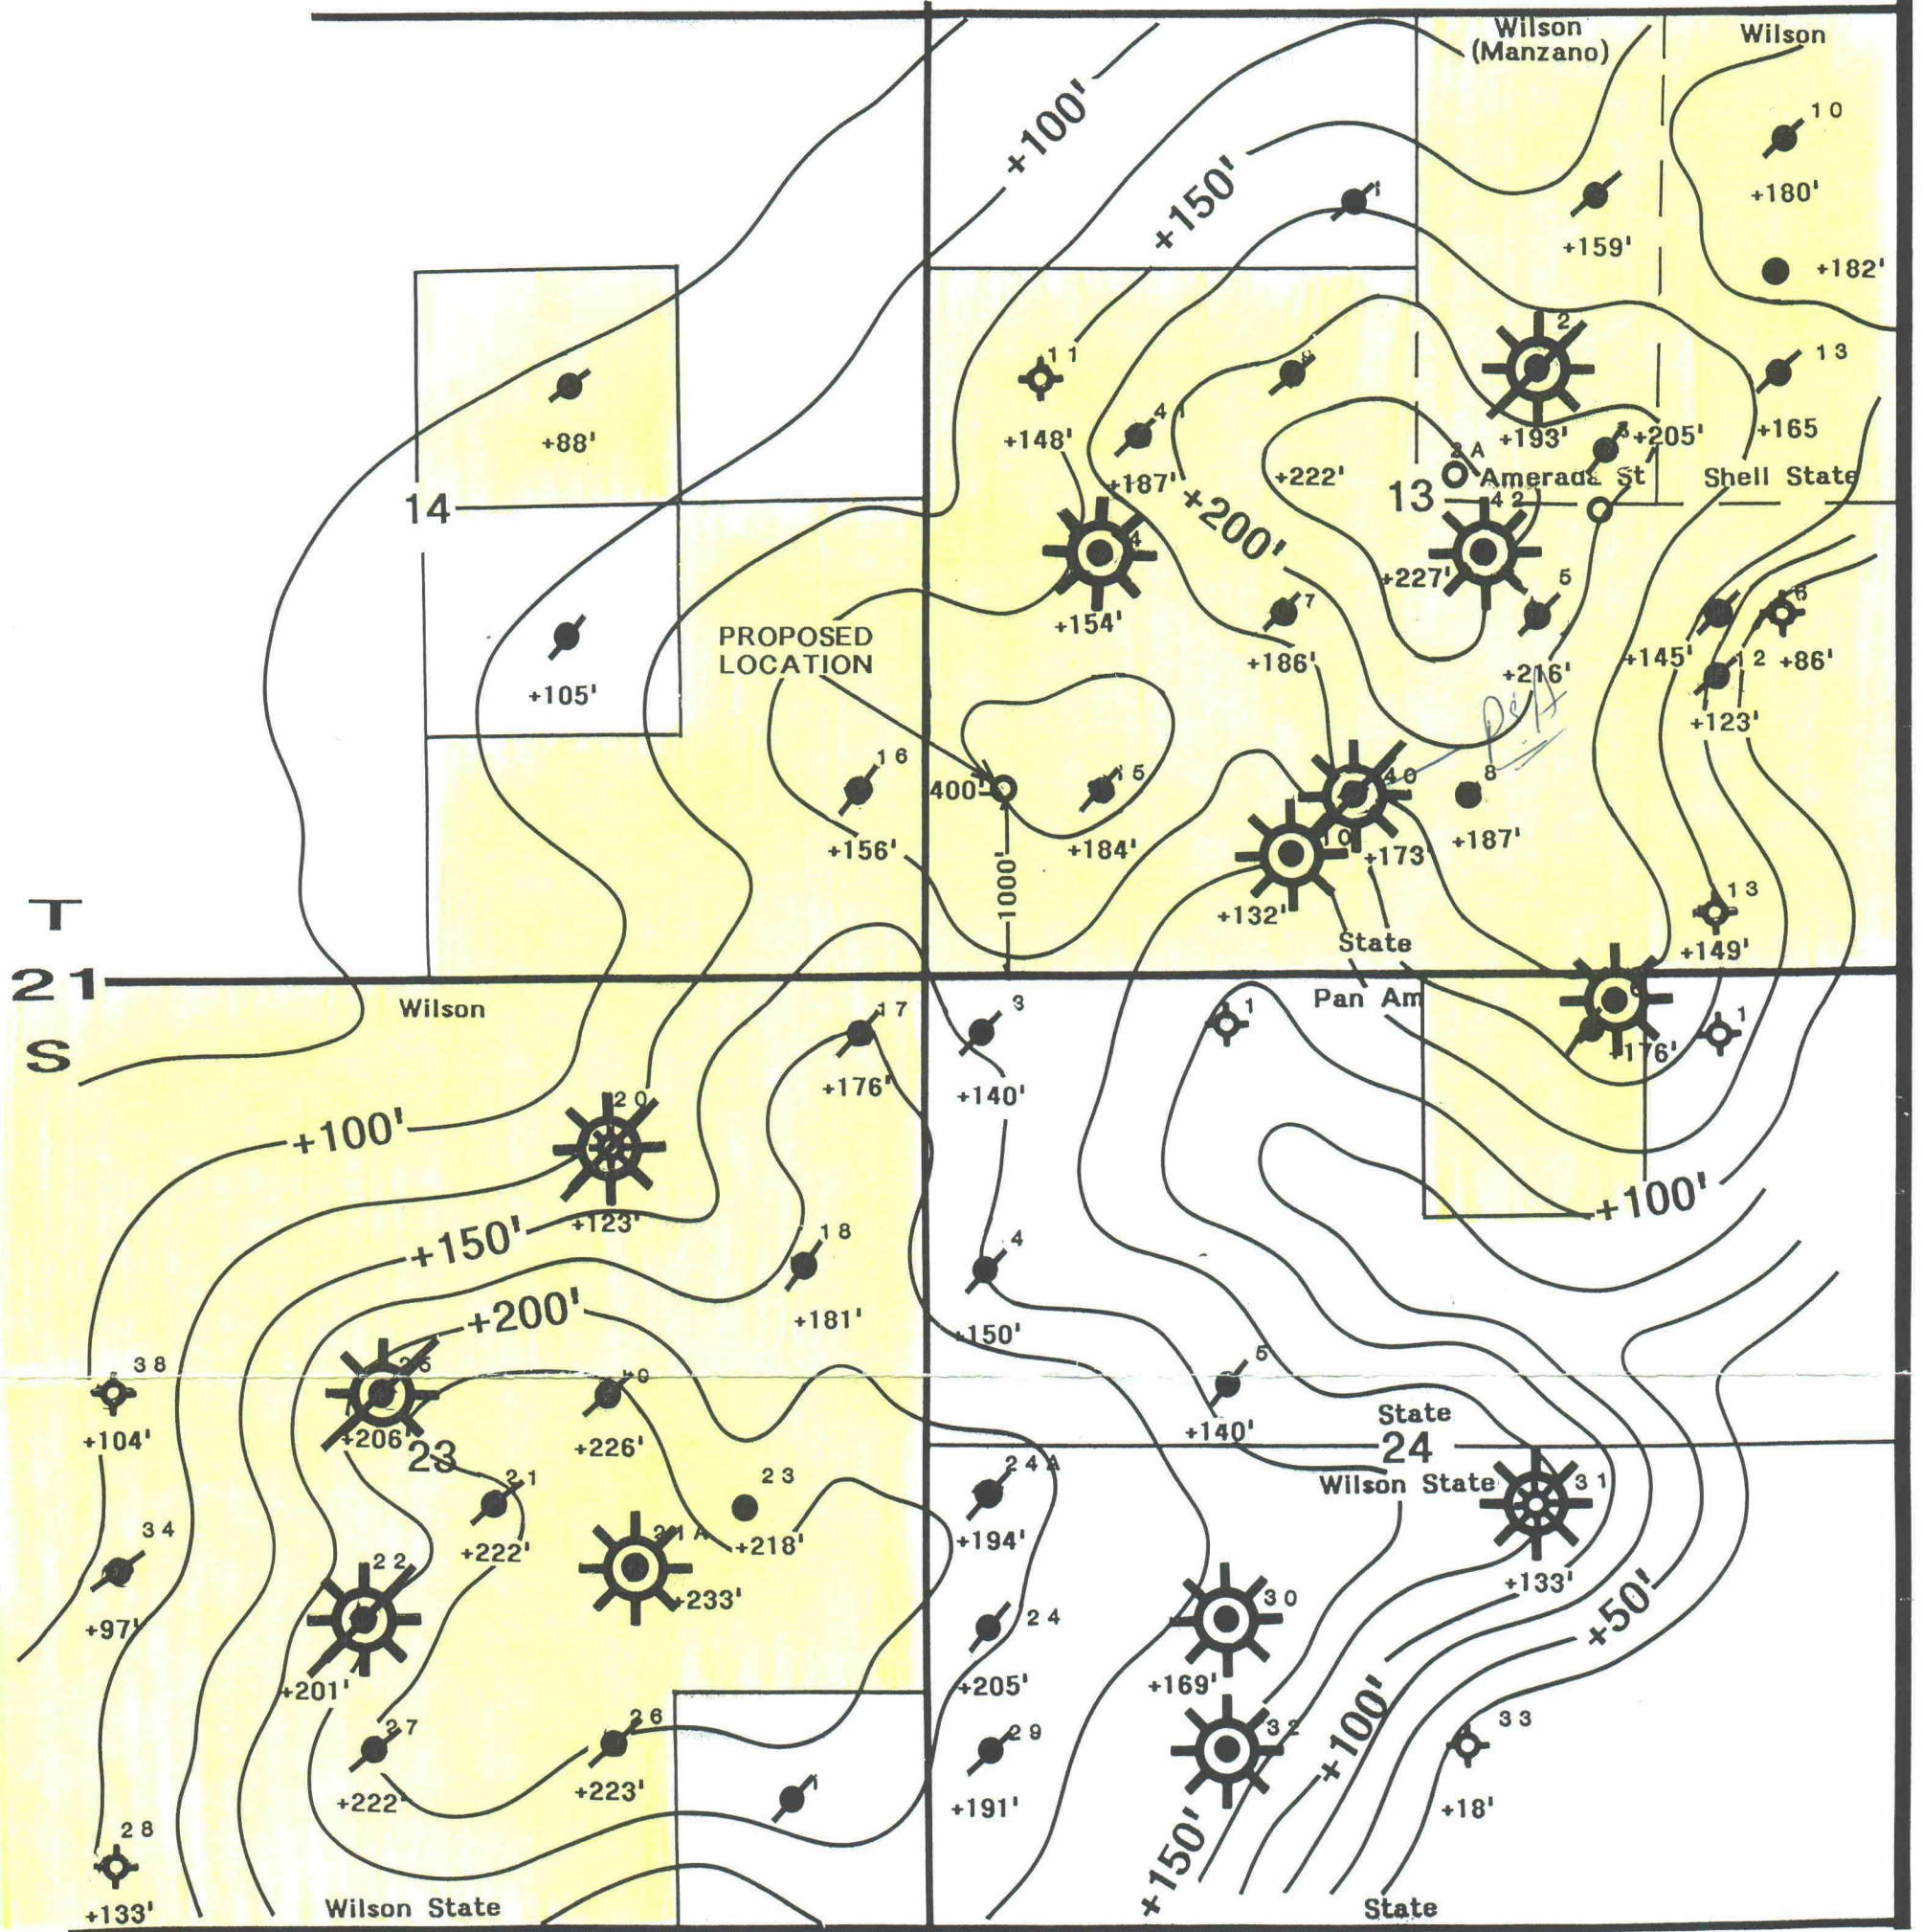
Wilson (Manzano)

Wilson

+100'

+150'

1

10

+180'

+159'

+182'

+88'

14

11

+148'

4

+187'

8

+222'

2

+193'

3 +205'

2A Amerada St

13

42

+200'

13

+165

Shell State

4

+154'

+227'

5

+216'

6

+145'

12 +86'

+123'

+105'

PROPOSED LOCATION

7

+186'

16

+156'

400'

15

+184'

1000'

40

10

+173'

8

+187'

+132'

13

+149'

T

21

S

State

Pan Am

Wilson

17

+176'

3

+140'

1

6

+176'

1

20

+100'

+123'

+150'

18

+181'

4

+150'

+100'

+200'

38

+104'

25

+206'

23

40

+226'

5

+140'

State

24

Wilson State

21

+222'

23

+218'

21A

+233'

24A

+194'

31

+133'

34

+97'

22

+201'

24

+205'

30

+169'

+50'

27

+222'

26

+223'

1

29

+191'

32

+100'

33

+18'

28

+133'

Wilson State

+150'

State